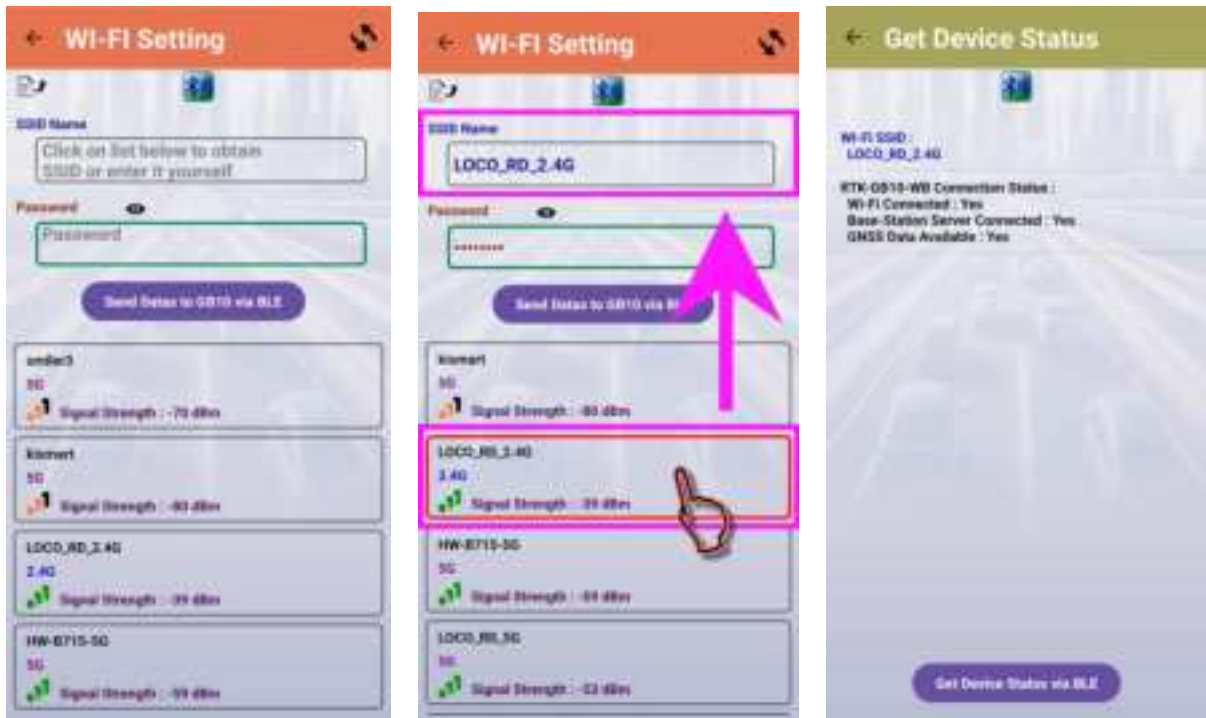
← WI-FI Setting

SSID Name

Click on list below to obtain SSID or enter it yourself

Password

Password

Send Datas to GB10 via BLE

smiler3
5G
Signal Strength : -70 dBm

kismart
5G
Signal Strength : -80 dBm

LOCO_RD_2.4G
2.4G
Signal Strength : -39 dBm

HW-B715-5G
5G
Signal Strength : -59 dBm

← WI-FI Setting

SSID Name

LOCO_RD_2.4G

Password

•••••••••

Send Datas to GB10 via BLE

kismart
5G
Signal Strength : -80 dBm

LOCO_RD_2.4G
2.4G
Signal Strength : -39 dBm

HW-B715-5G
5G
Signal Strength : -59 dBm

LOCO_RD_5G
5G
Signal Strength : -53 dBm

← Get Device Status

Wi-Fi SSID :
LOCO_RD_2.4G

RTK-GB10-WB Connection Status :
Wi-Fi Connected : Yes
Base-Station Server Connected : Yes
GNSS Data Available : Yes

Get Device Status via BLE